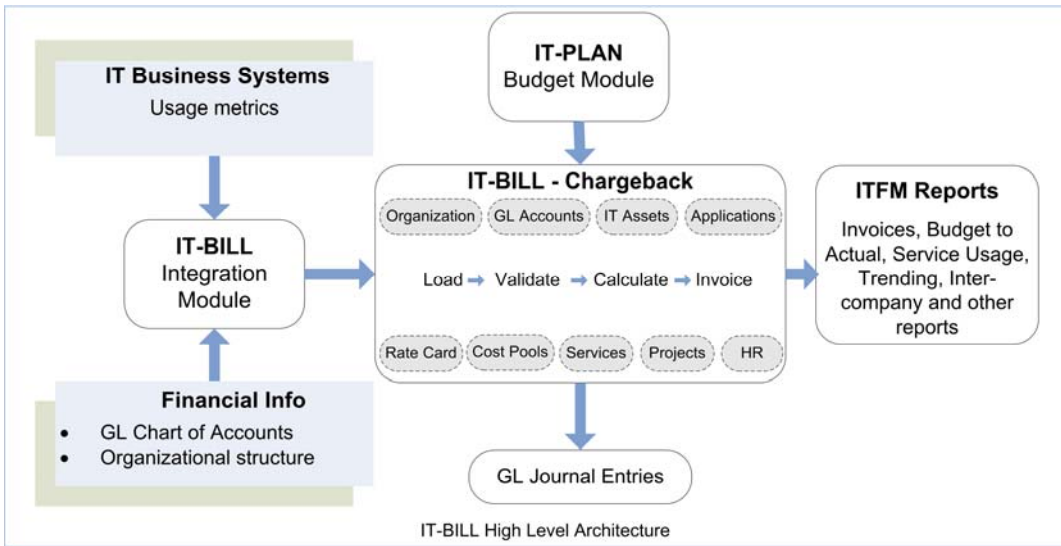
IT-PLAN
Budget Module

IT Business Systems
Usage metrics

IT-BILL - Chargeback

Organization GL Accounts IT Assets Applications

Load → Validate → Calculate → Invoice

Rate Card Cost Pools Services Projects HR

ITFM Reports
Invoices, Budget to Actual, Service Usage, Trending, Inter-company and other reports

IT-BILL
Integration Module

Financial Info
- GL Chart of Accounts
- Organizational structure

GL Journal Entries

IT-BILL High Level Architecture